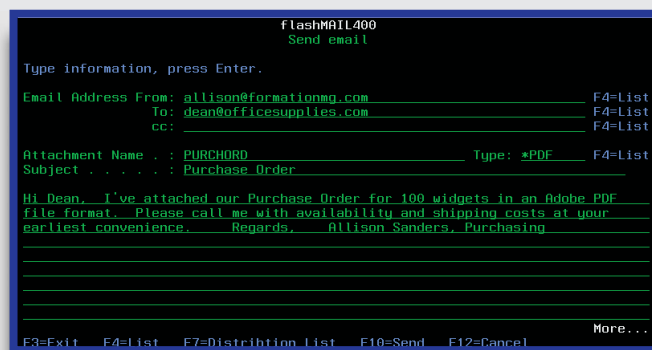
flashMAIL400
Send email

Type information, press Enter.

Email Address From: allison@formationmg.com F4=List
To: dean@officesupplies.com F4=List
cc: F4=List

Attachment Name . . : PURCHORD Type: *PDF F4=List
Subject . . . . . : Purchase Order

Hi Dean, I've attached our Purchase Order for 100 widgets in an Adobe PDF file format. Please call me with availability and shipping costs at your earliest convenience. Regards, Allison Sanders, Purchasing

More...
F3=Exit F4=List F7=Distribtion List F10=Send F12=Cancel